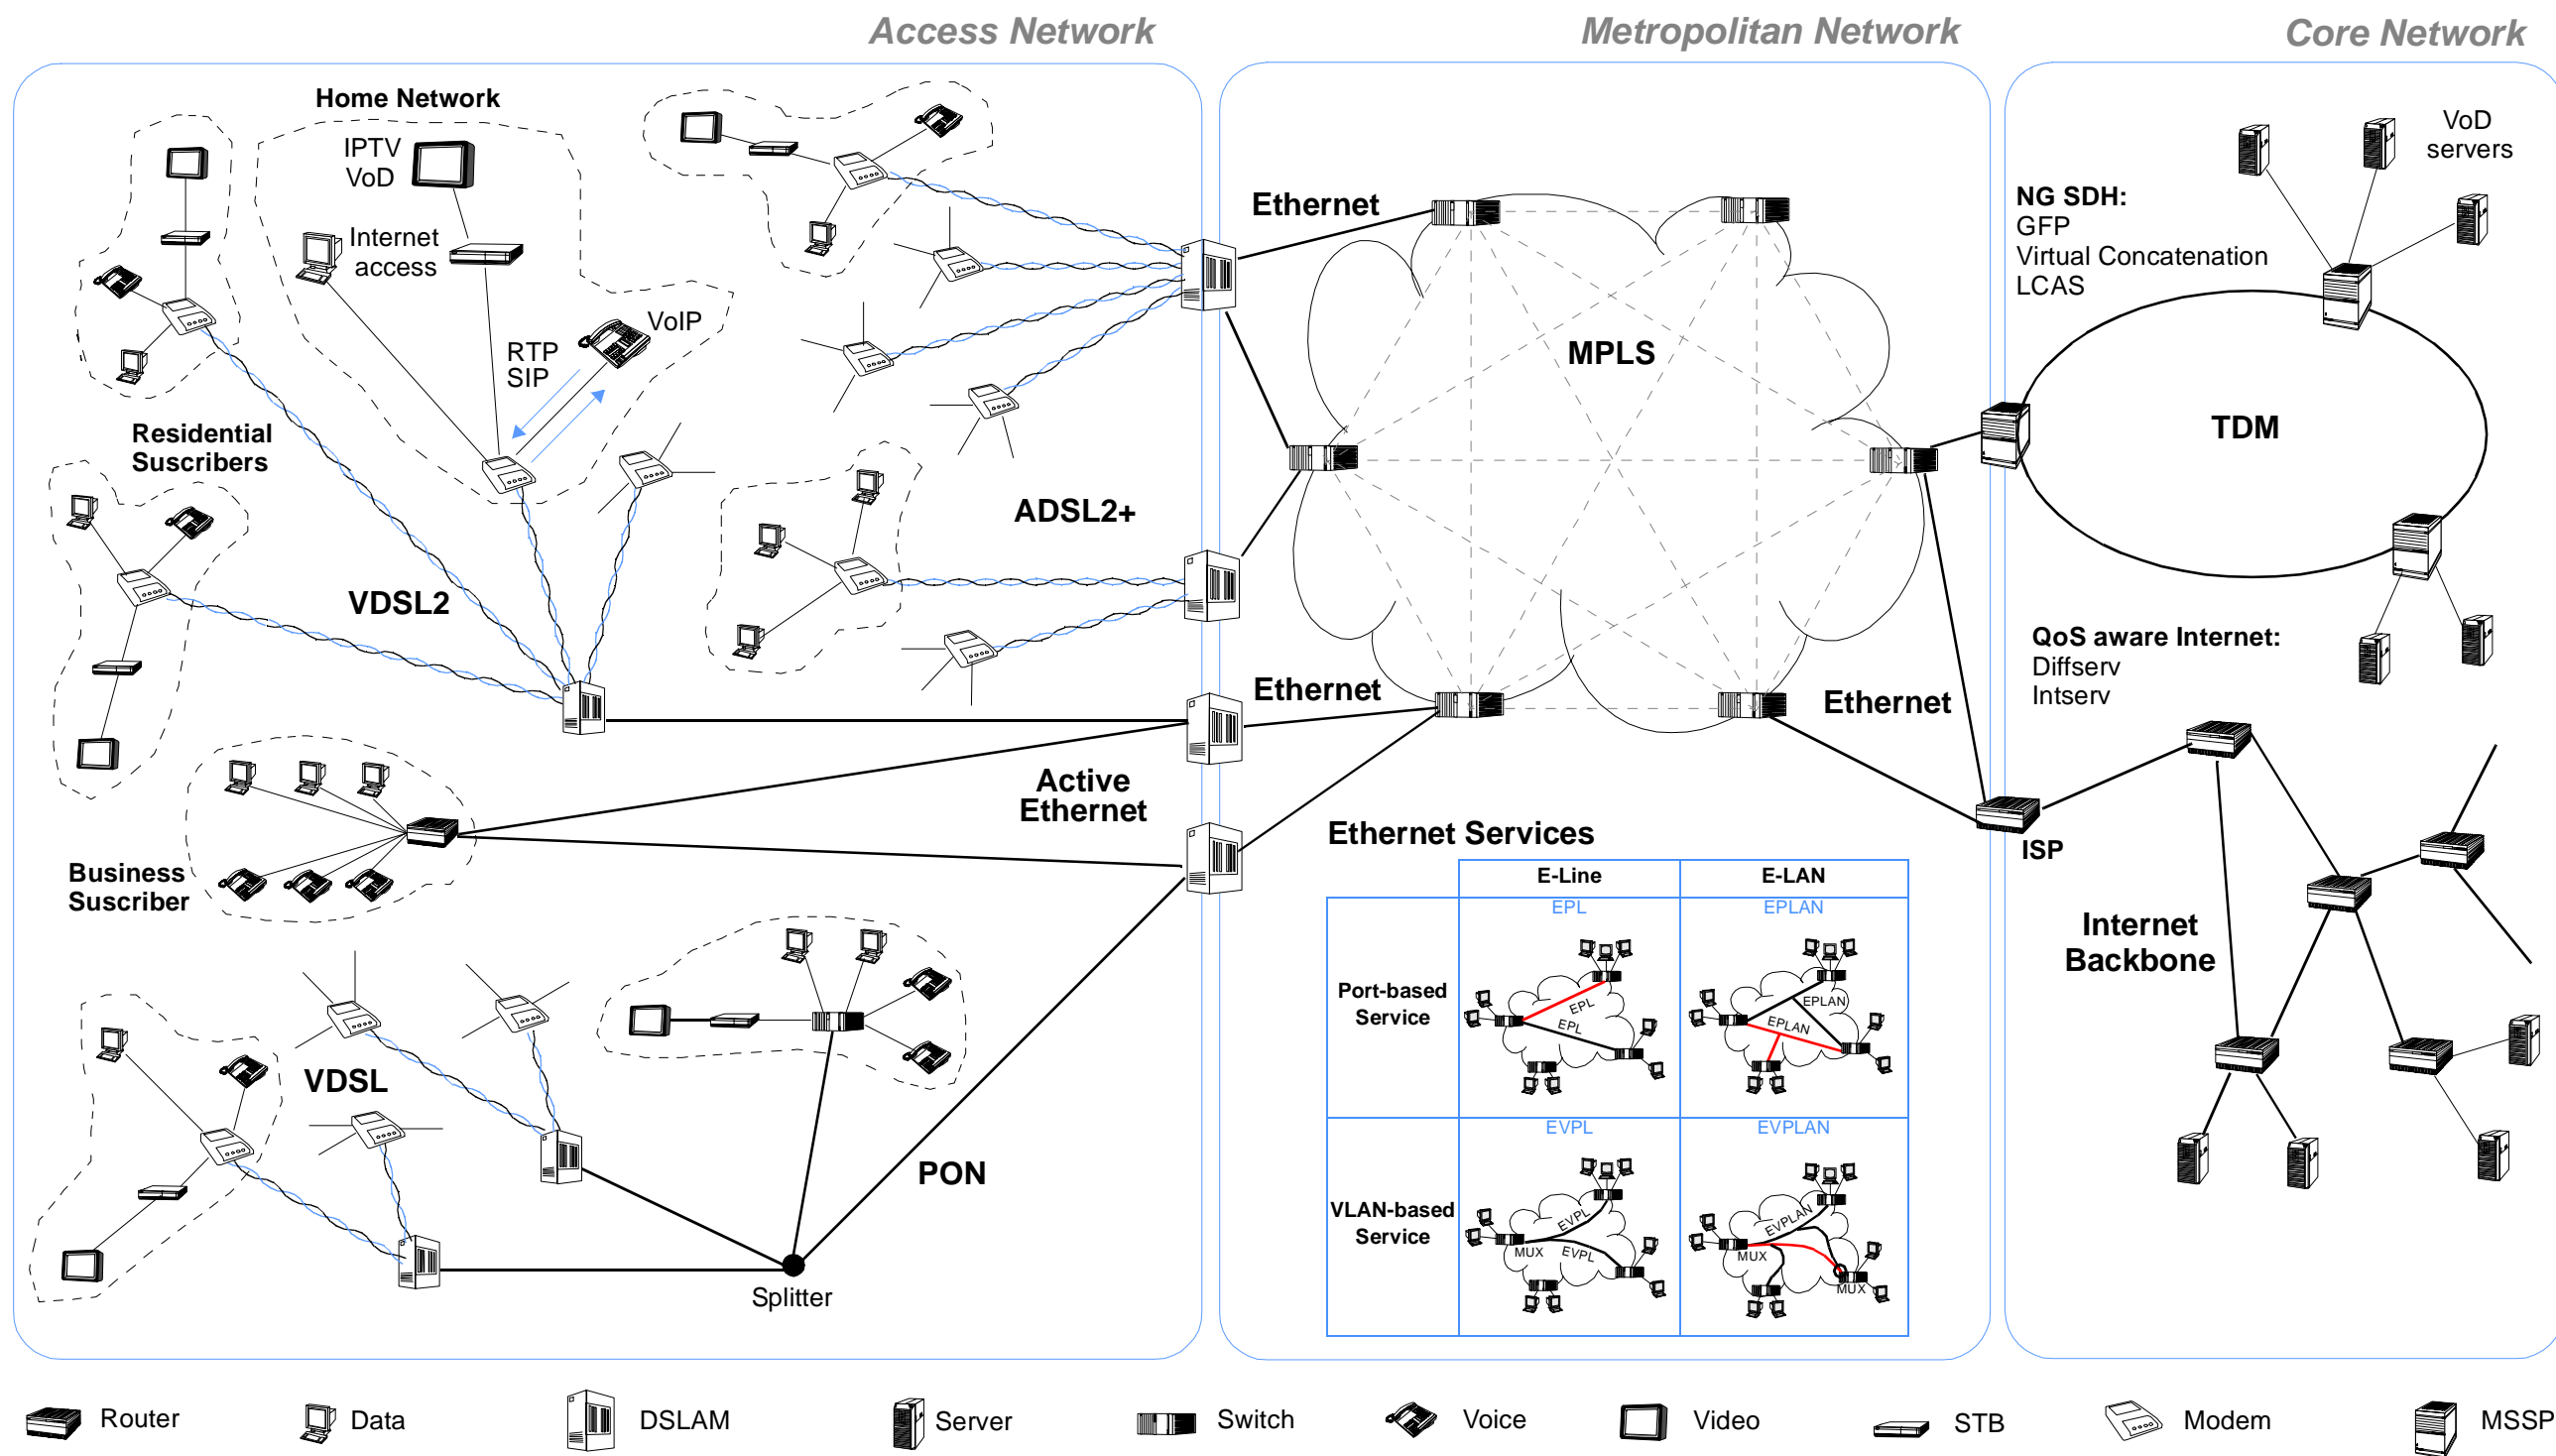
Access Network

Metropolitan Network

Core Network

Home Network

IPTV
VoD

Internet access

RTP
SIP

VoIP

Residential Suscribers

VDSL2

ADSL2+

Business Suscriber

Active Ethernet

VDSL

PON

Splitter

Ethernet

MPLS

Ethernet

Ethernet

Ethernet Services

| | E-Line | E-LAN |
|---|---|---|
| Port-based Service | EPL | EPLAN |
| VLAN-based Service | EVPL | EVPLAN |

EPL
EPL
EPLAN
EPLAN
EVPL
MUX
EVPL
EVPLAN
MUX
MUX

VoD servers

NG SDH:
GFP
Virtual Concatenation
LCAS

TDM

QoS aware Internet:
Diffserv
Intserv

ISP

Internet Backbone

Router
Data
DSLAM
Server
Switch
Voice
Video
STB
Modem
MSSP